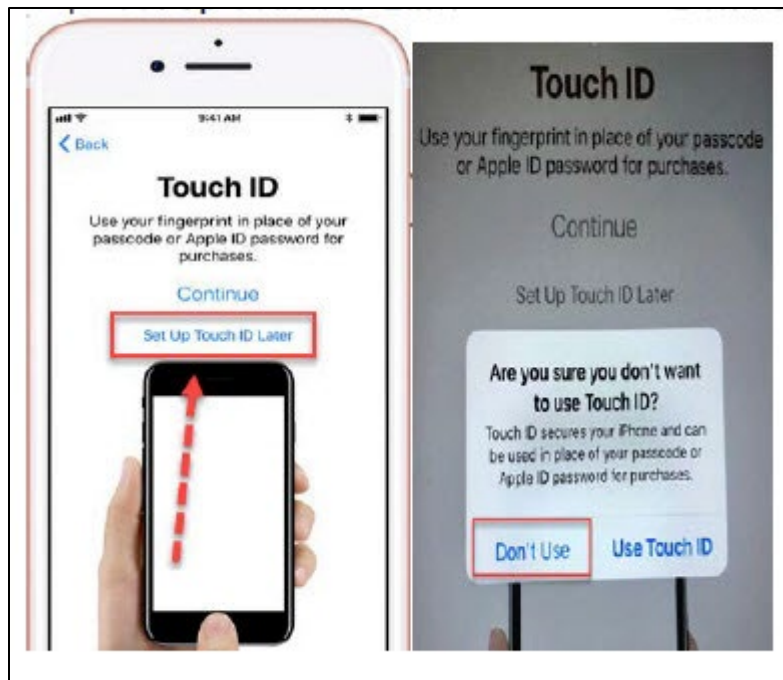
9:41 AM

Back

Touch ID

Use your fingerprint in place of your passcode or Apple ID password for purchases.

Continue

Set Up Touch ID Later

Touch ID

Use your fingerprint in place of your passcode or Apple ID password for purchases.

Continue

Set Up Touch ID Later

Are you sure you don't want to use Touch ID?

Touch ID secures your iPhone and can be used in place of your passcode or Apple ID password for purchases.

Don't Use

Use Touch ID